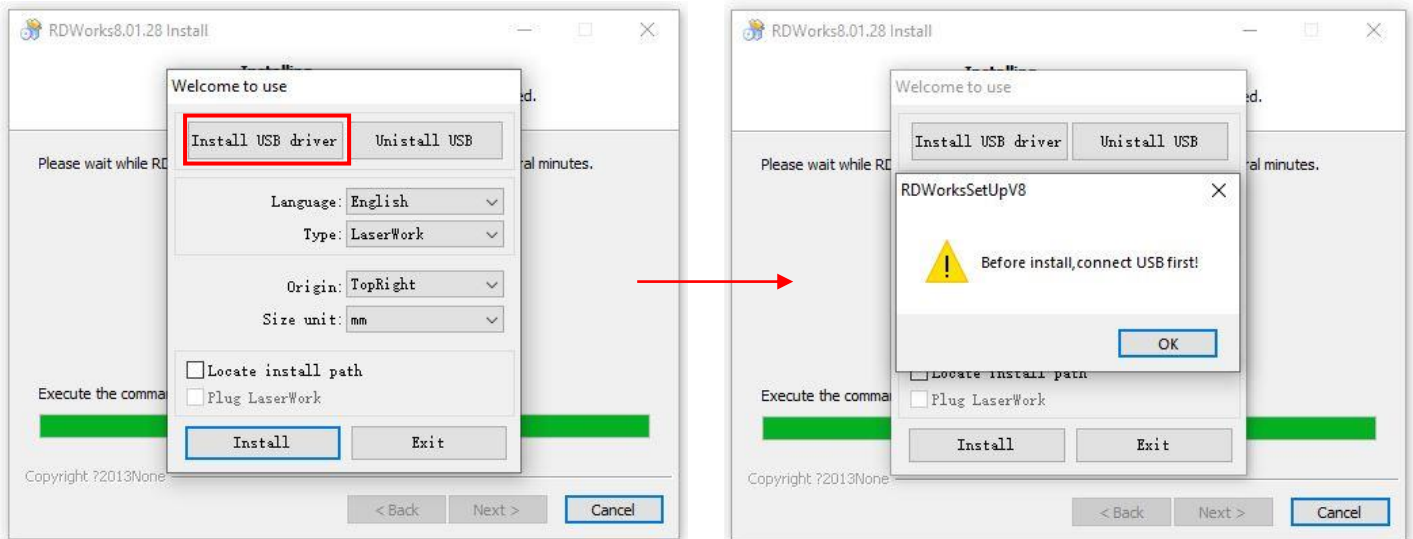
RDWorks8.01.28 Install

Installing
ed.

Welcome to use

Install USB driver
Unistall USB

Please wait while RD
ral minutes.

Language: English
Type: LaserWork

Origin: TopRight
Size unit: mm

Locate install path
Plug LaserWork

Execute the comma

Install
Exit

Copyright ?2013None

< Back
Next >
Cancel

RDWorks8.01.28 Install

Installing
ed.

Welcome to use

Install USB driver
Unistall USB

Please wait while RD
ral minutes.

RDWorksSetUpV8

Before install,connect USB first!

OK

Locate install path
Plug LaserWork

Execute the comma

Install
Exit

Copyright ?2013None

< Back
Next >
Cancel